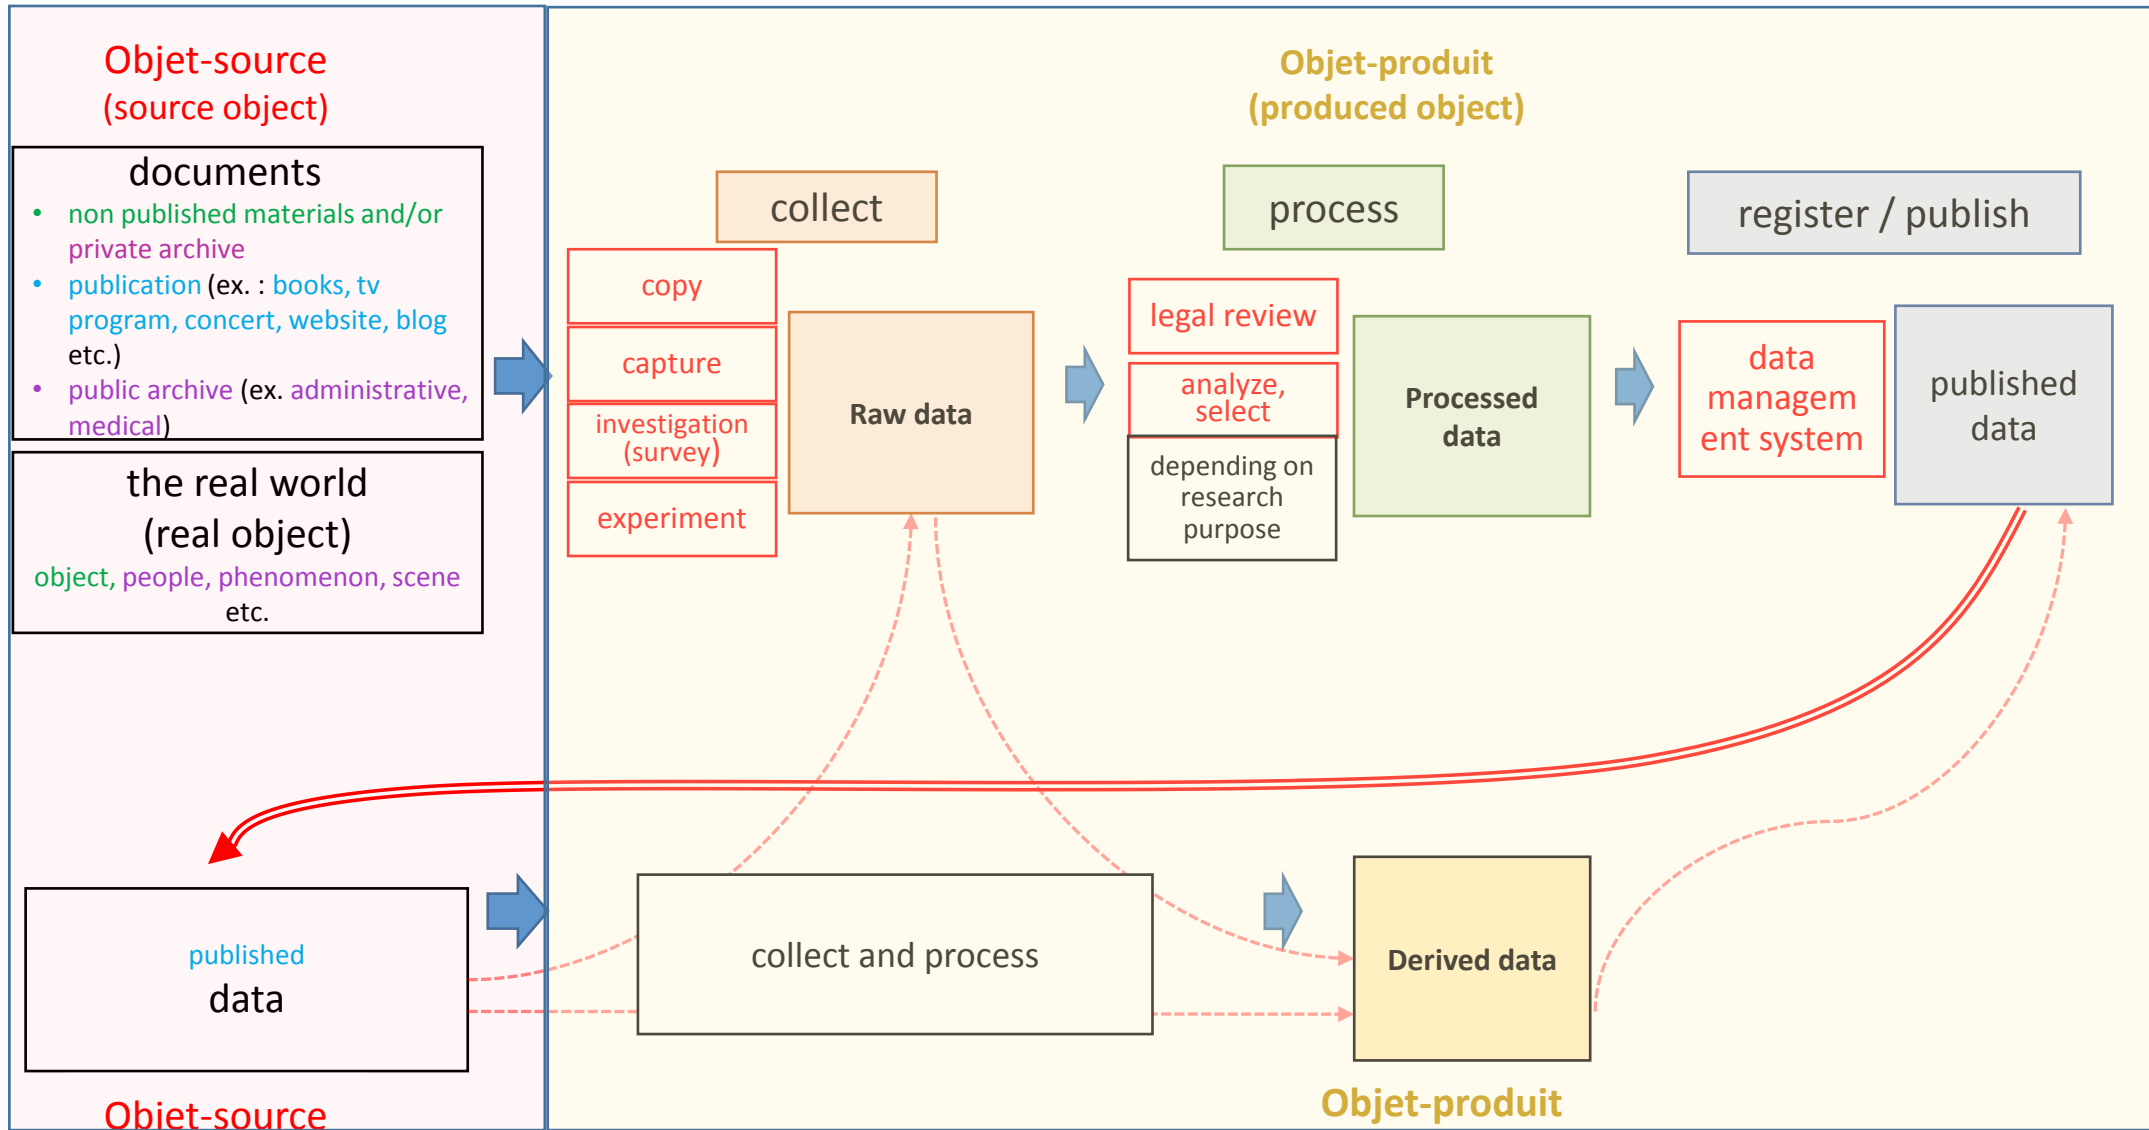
Objet-source
(source object)

documents
• non published materials and/or private archive
• publication (ex. : books, tv program, concert, website, blog etc.)
• public archive (ex. administrative, medical)

the real world
(real object)
object, people, phenomenon, scene etc.

Objet-produit
(produced object)

collect

copy

capture

investigation (survey)

experiment

Raw data

process

legal review

analyze, select

depending on research purpose

Processed data

register / publish

data management system

published data

published
data

collect and process

Derived data

Objet-source

Objet-produit